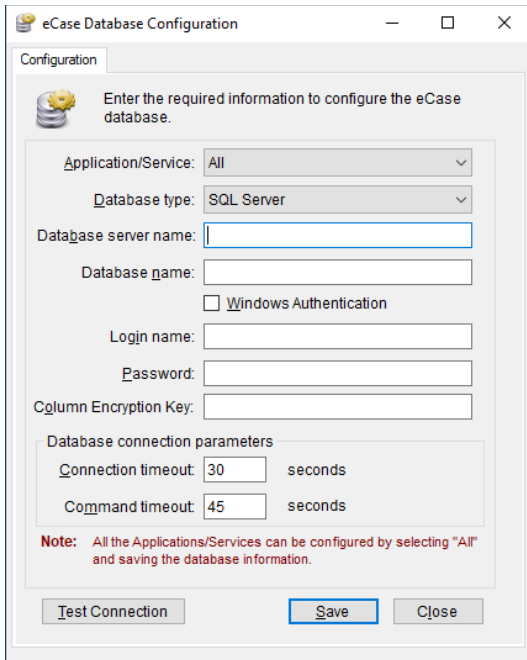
eCase Database Configuration

Configuration

Enter the required information to configure the eCase database.

Application/Service: All

Database type: SQL Server

Database server name:

Database name:

Windows Authentication

Login name:

Password:

Column Encryption Key:

Database connection parameters

Connection timeout: 30 seconds

Command timeout: 45 seconds

Note: All the Applications/Services can be configured by selecting "All" and saving the database information.

Test Connection

Save

Close